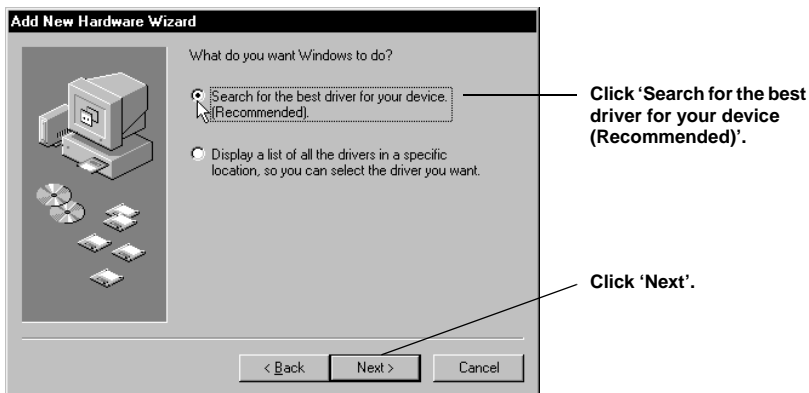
Add New Hardware Wizard

What do you want Windows to do?

Search for the best driver for your device. (Recommended).

Display a list of all the drivers in a specific location, so you can select the driver you want.

< Back

Next >

Cancel

Click 'Search for the best driver for your device (Recommended)'.

Click 'Next'.